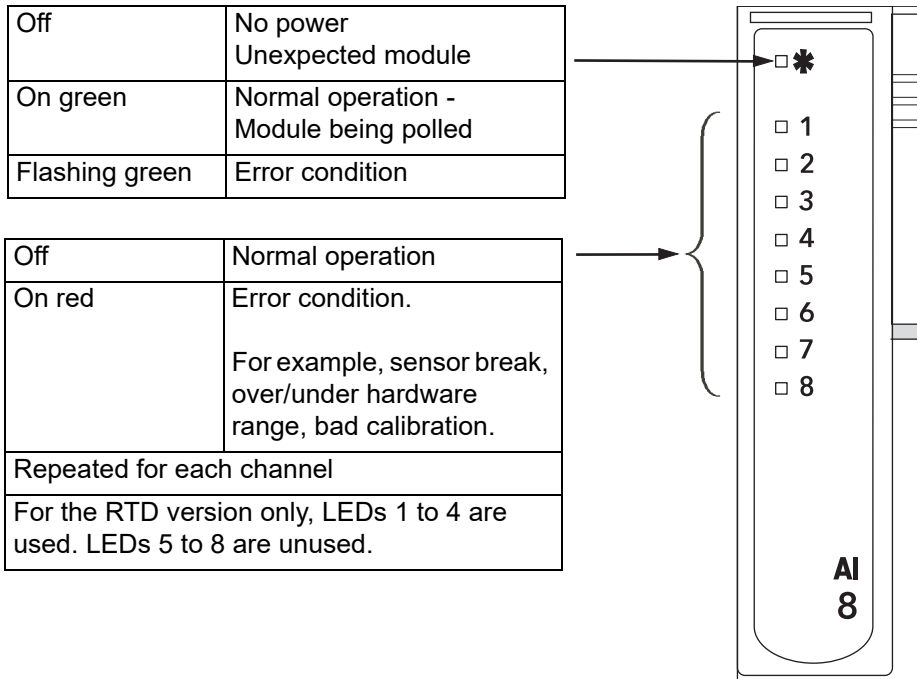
| Off | No power<br>Unexpected module |
|---|---|
| On green | Normal operation - Module being polled |
| Flashing green | Error condition |

| Off | Normal operation |
|---|---|
| On red | Error condition.<br><br>For example, sensor break, over/under hardware range, bad calibration. |
| Repeated for each channel | |
| For the RTD version only, LEDs 1 to 4 are used. LEDs 5 to 8 are unused. | |

✱
1
2
3
4
5
6
7
8

AI
8